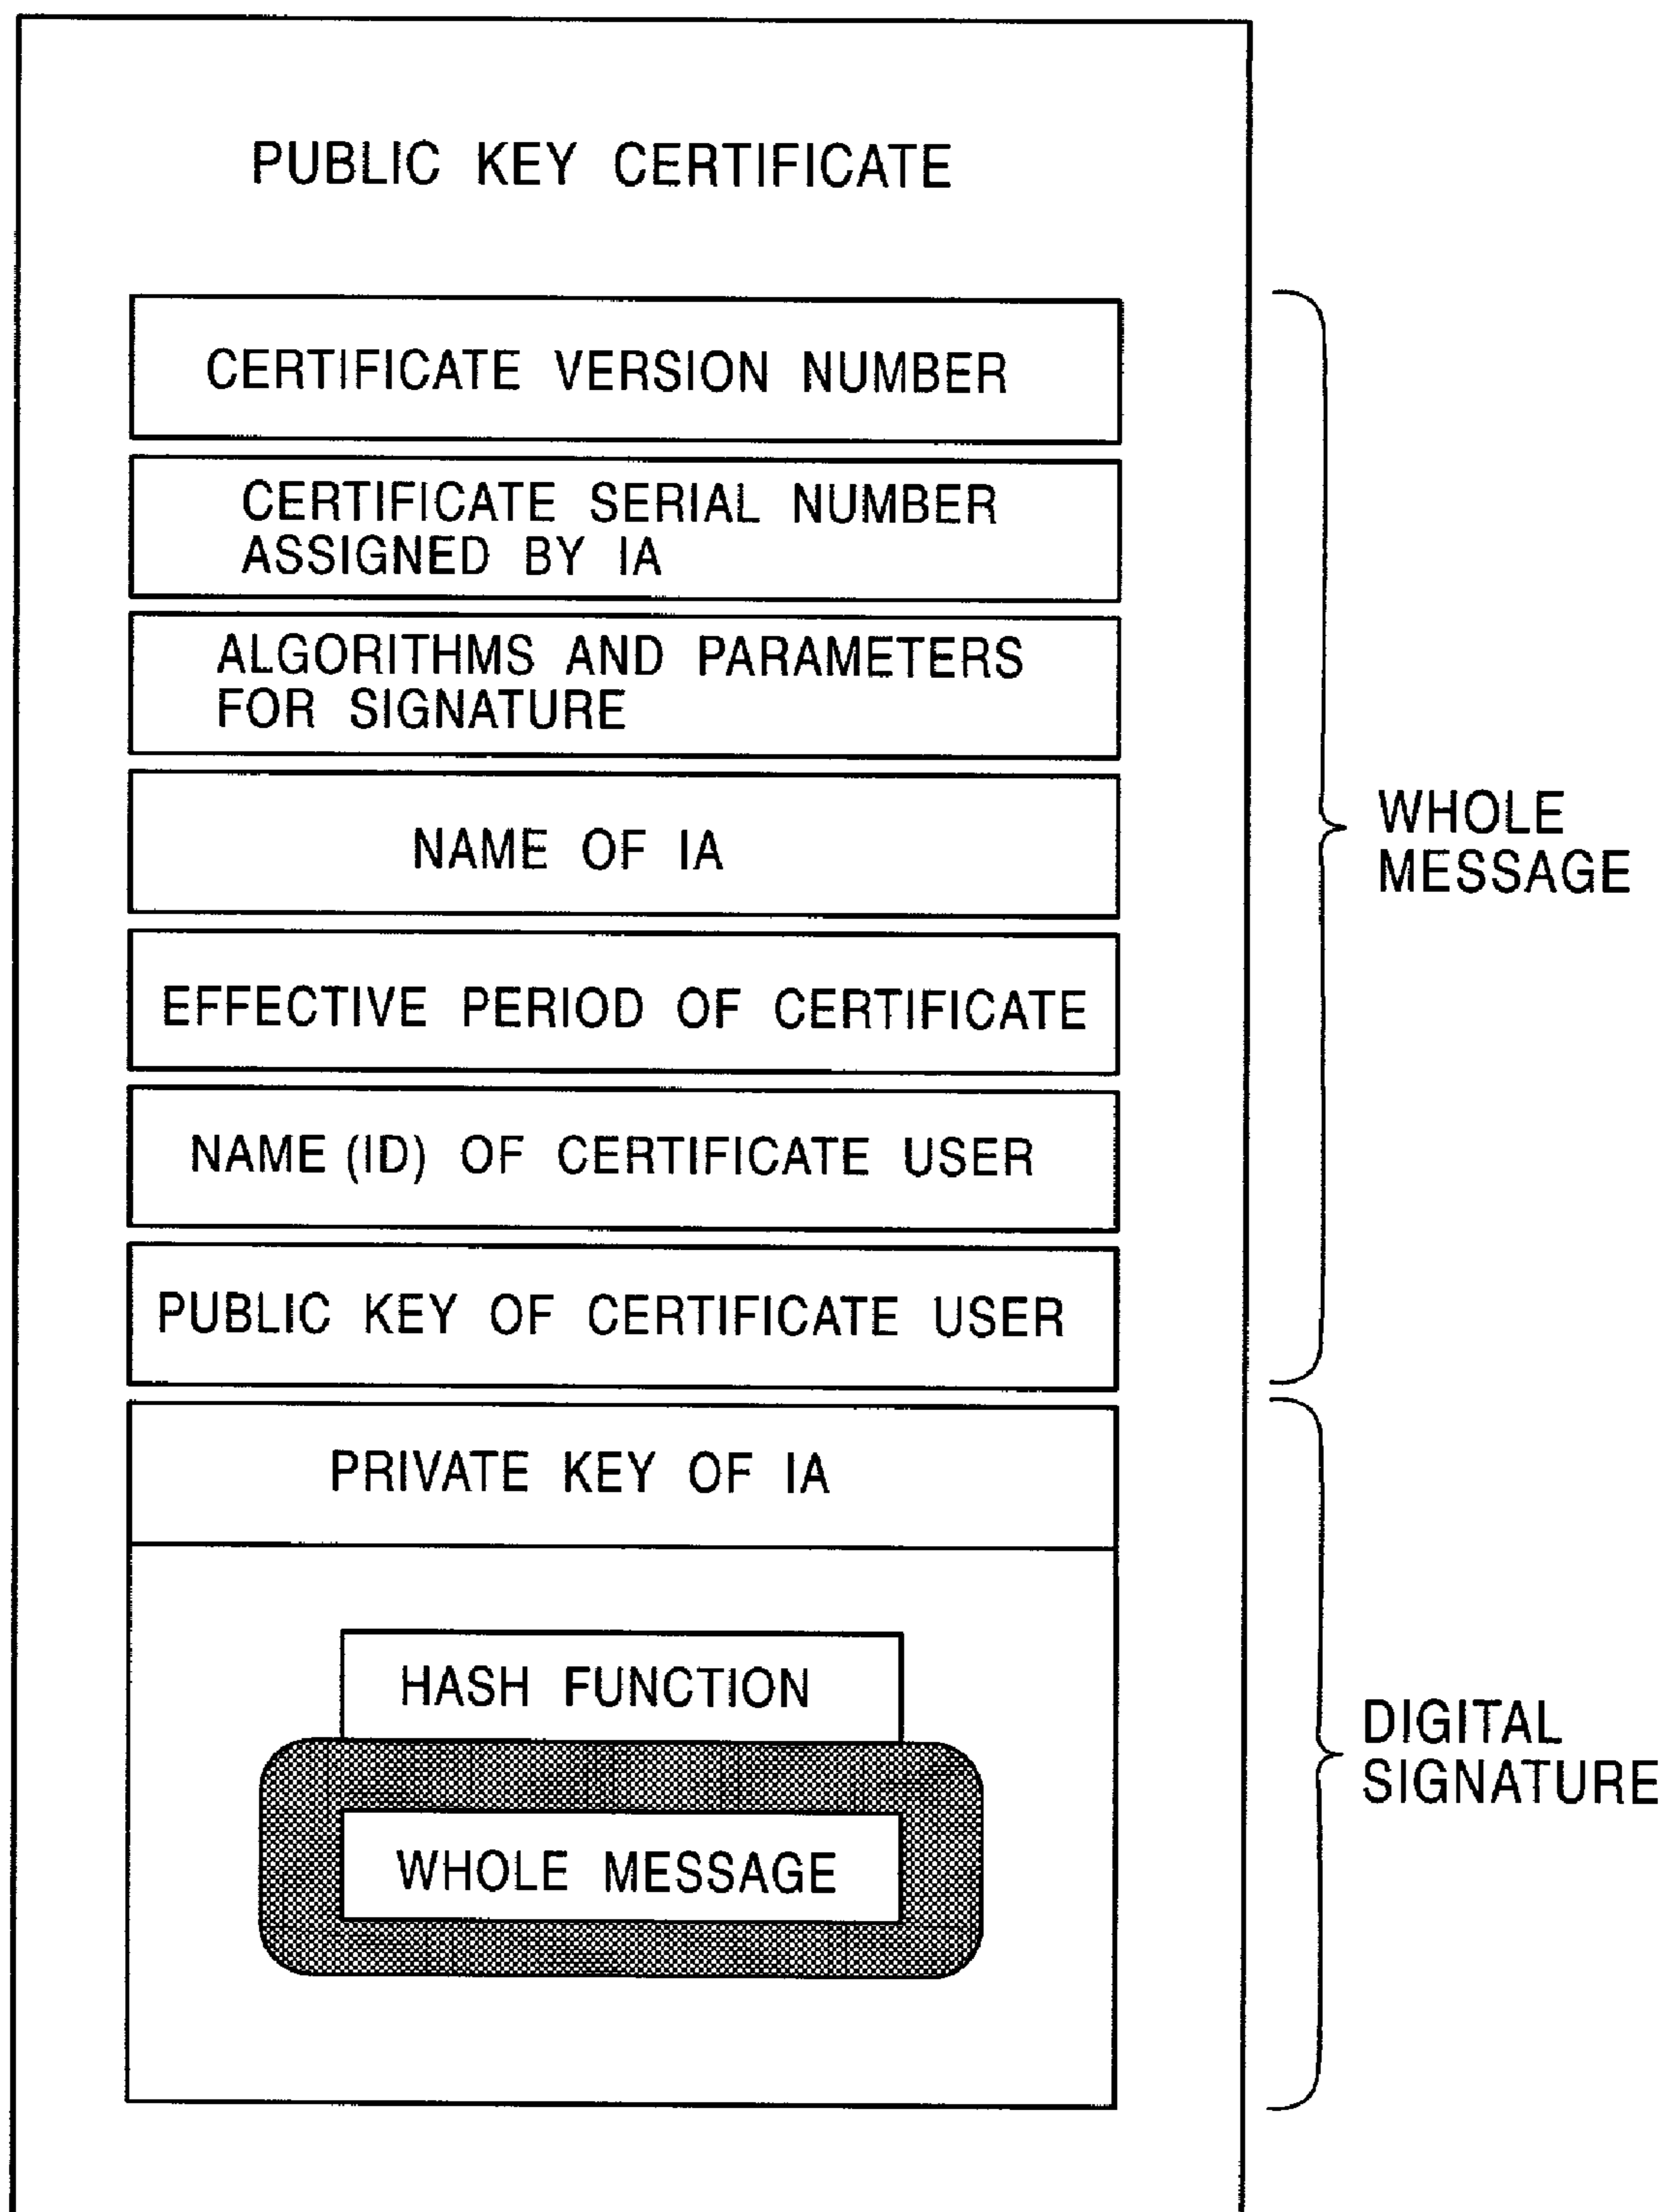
PUBLIC KEY CERTIFICATE

CERTIFICATE VERSION NUMBER

CERTIFICATE SERIAL NUMBER ASSIGNED BY IA

ALGORITHMS AND PARAMETERS FOR SIGNATURE

NAME OF IA

EFFECTIVE PERIOD OF CERTIFICATE

NAME (ID) OF CERTIFICATE USER

PUBLIC KEY OF CERTIFICATE USER

WHOLE MESSAGE

PRIVATE KEY OF IA

HASH FUNCTION

WHOLE MESSAGE

DIGITAL SIGNATURE